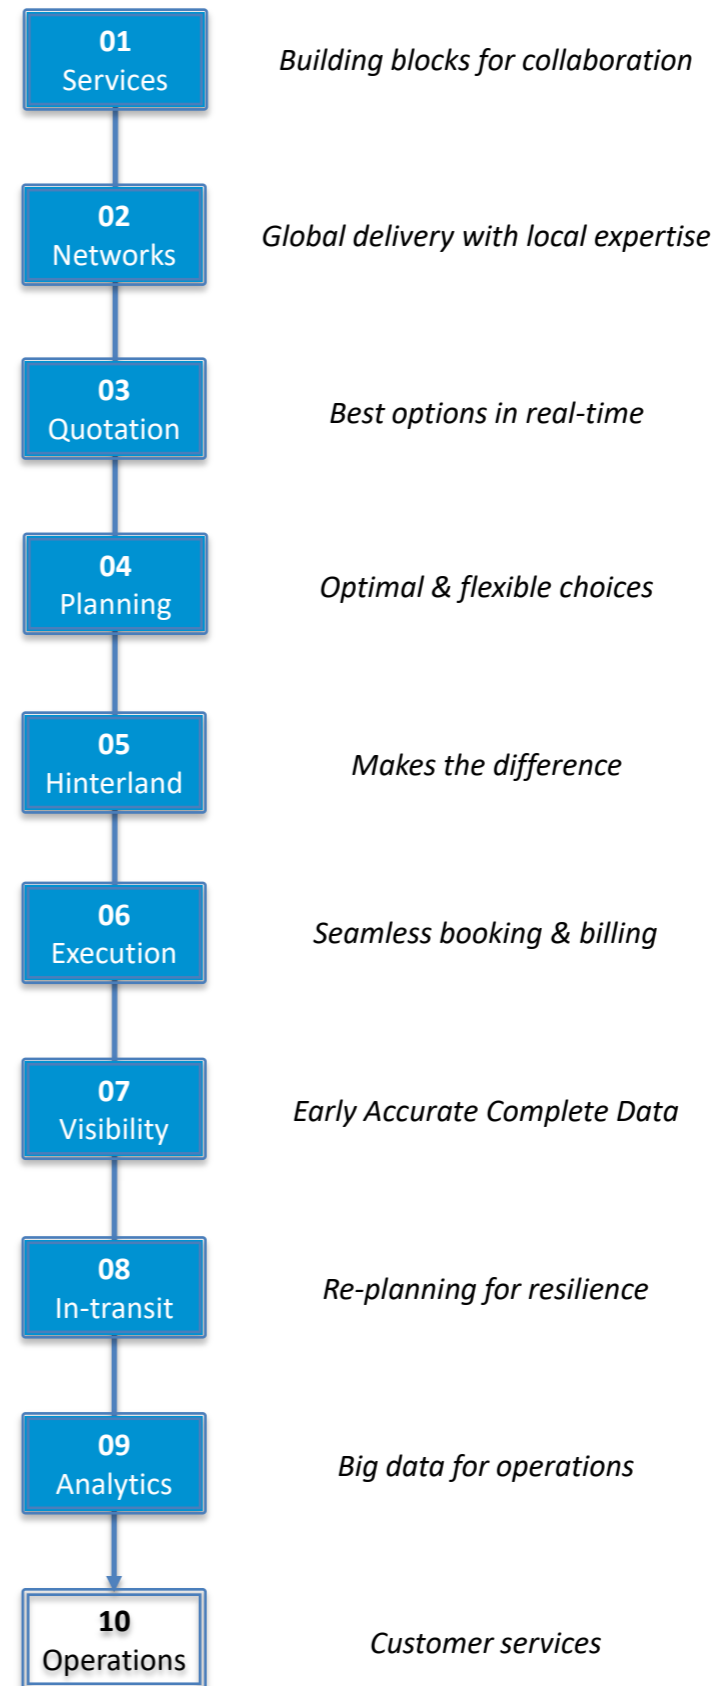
01
Services

Building blocks for collaboration

02
Networks

Global delivery with local expertise

03
Quotation

Best options in real-time

04
Planning

Optimal & flexible choices

05
Hinterland

Makes the difference

06
Execution

Seamless booking & billing

07
Visibility

Early Accurate Complete Data

08
In-transit

Re-planning for resilience

09
Analytics

Big data for operations

10
Operations

Customer services